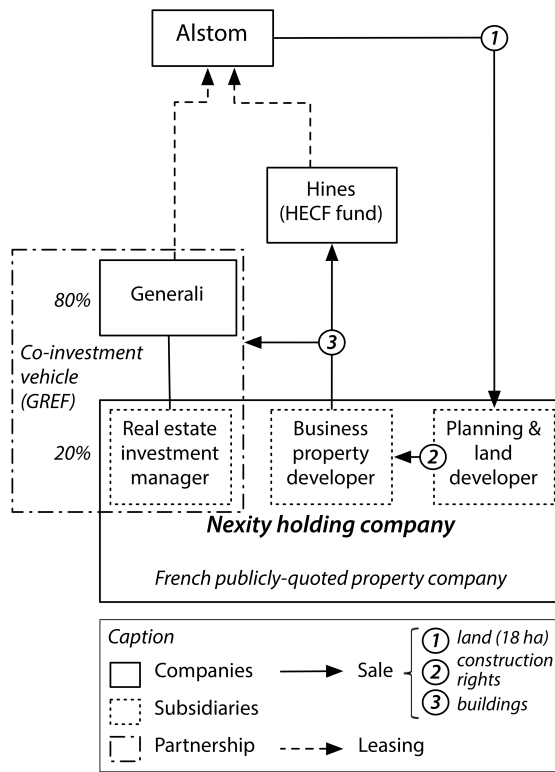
Alstom

1

Hines (HECF fund)

80%

Generali

Co-investment vehicle (GREF)

3

20%

Real estate investment manager

Business property developer

2

Planning & land developer

Nexity holding company

French publicly-quoted property company

Caption

Companies

Subsidiaries

Partnership

Sale

Leasing

1 land (18 ha)

2 construction rights

3 buildings